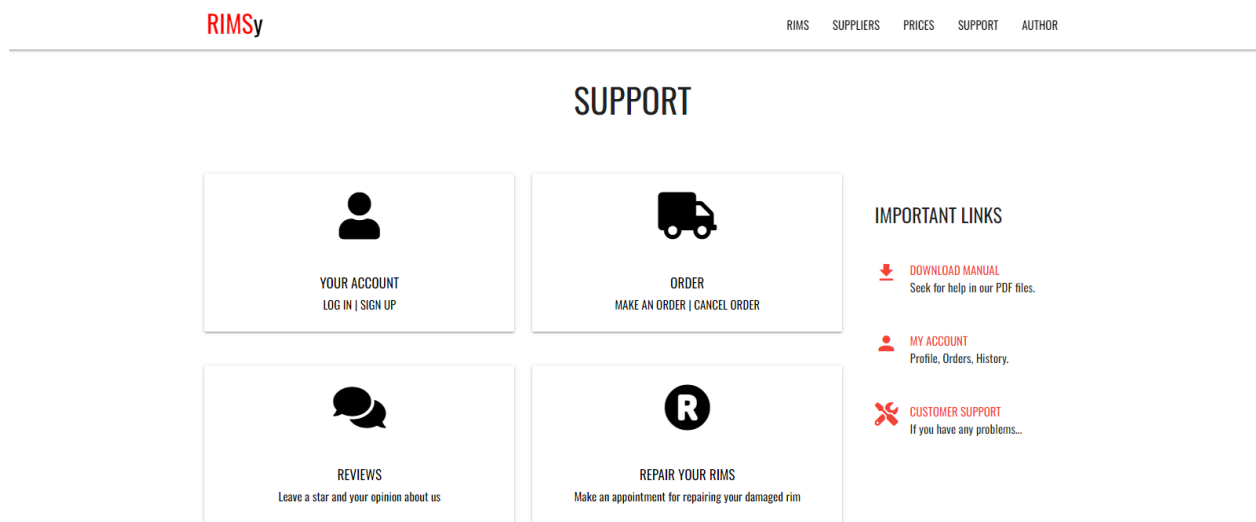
RIMSy

RIMS SUPPLIERS PRICES SUPPORT AUTHOR

SUPPORT

YOUR ACCOUNT
LOG IN | SIGN UP

ORDER
MAKE AN ORDER | CANCEL ORDER

REVIEWS
Leave a star and your opinion about us

R

REPAIR YOUR RIMS
Make an appointment for repairing your damaged rim

IMPORTANT LINKS

DOWNLOAD MANUAL
Seek for help in our PDF files.

MY ACCOUNT
Profile, Orders, History.

CUSTOMER SUPPORT
If you have any problems...